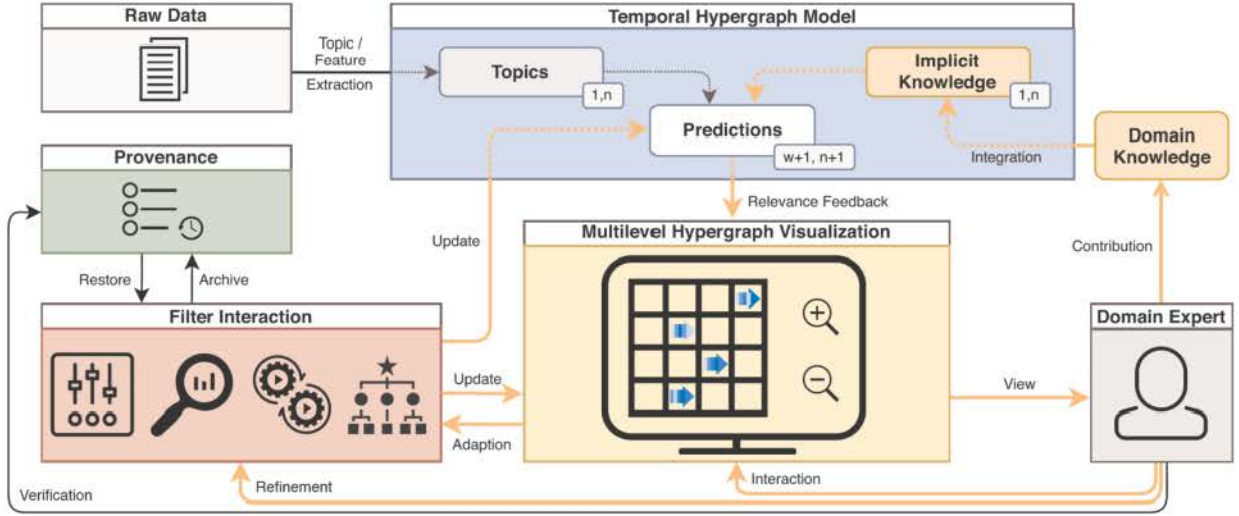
Raw Data

Topic / Feature Extraction

Temporal Hypergraph Model

Topics

1,n

Implicit Knowledge

1,n

Predictions

w+1, n+1

Integration

Domain Knowledge

Provenance

Relevance Feedback

Update

Multilevel Hypergraph Visualization

Contribution

Restore

Archive

Filter Interaction

Domain Expert

Update

View

Adaption

Refinement

Interaction

Verification